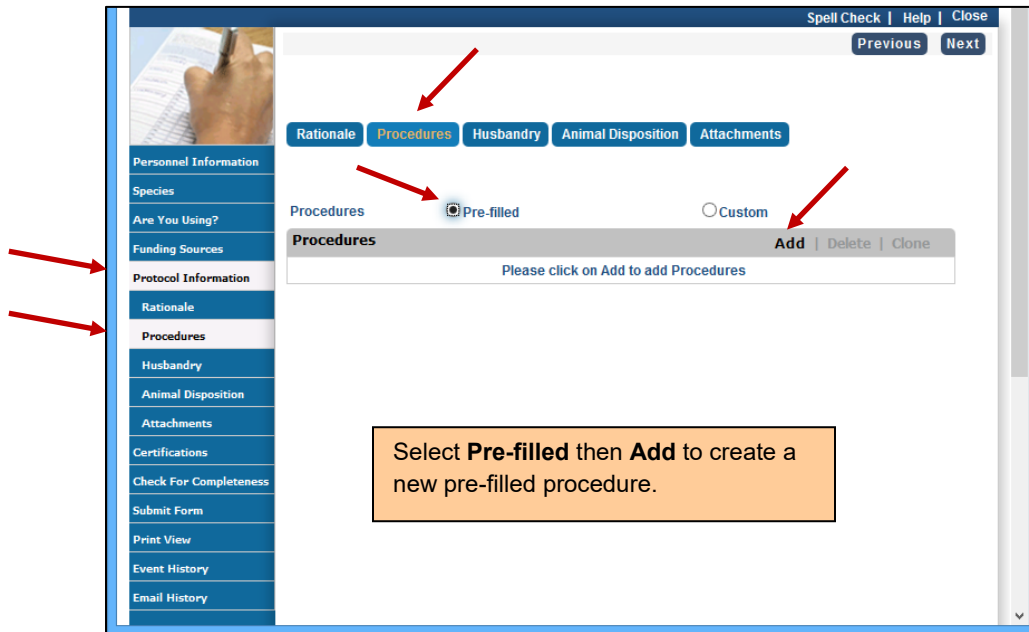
Spell Check | Help | Close

Previous Next

Personnel Information
Species
Are You Using?
Funding Sources
Protocol Information
Rationale
Procedures
Husbandry
Animal Disposition
Attachments
Certifications
Check For Completeness
Submit Form
Print View
Event History
Email History

Rationale Procedures Husbandry Animal Disposition Attachments

Procedures Pre-filled Custom

Procedures Add | Delete | Clone

Please click on Add to add Procedures

Select **Pre-filled** then **Add** to create a new pre-filled procedure.